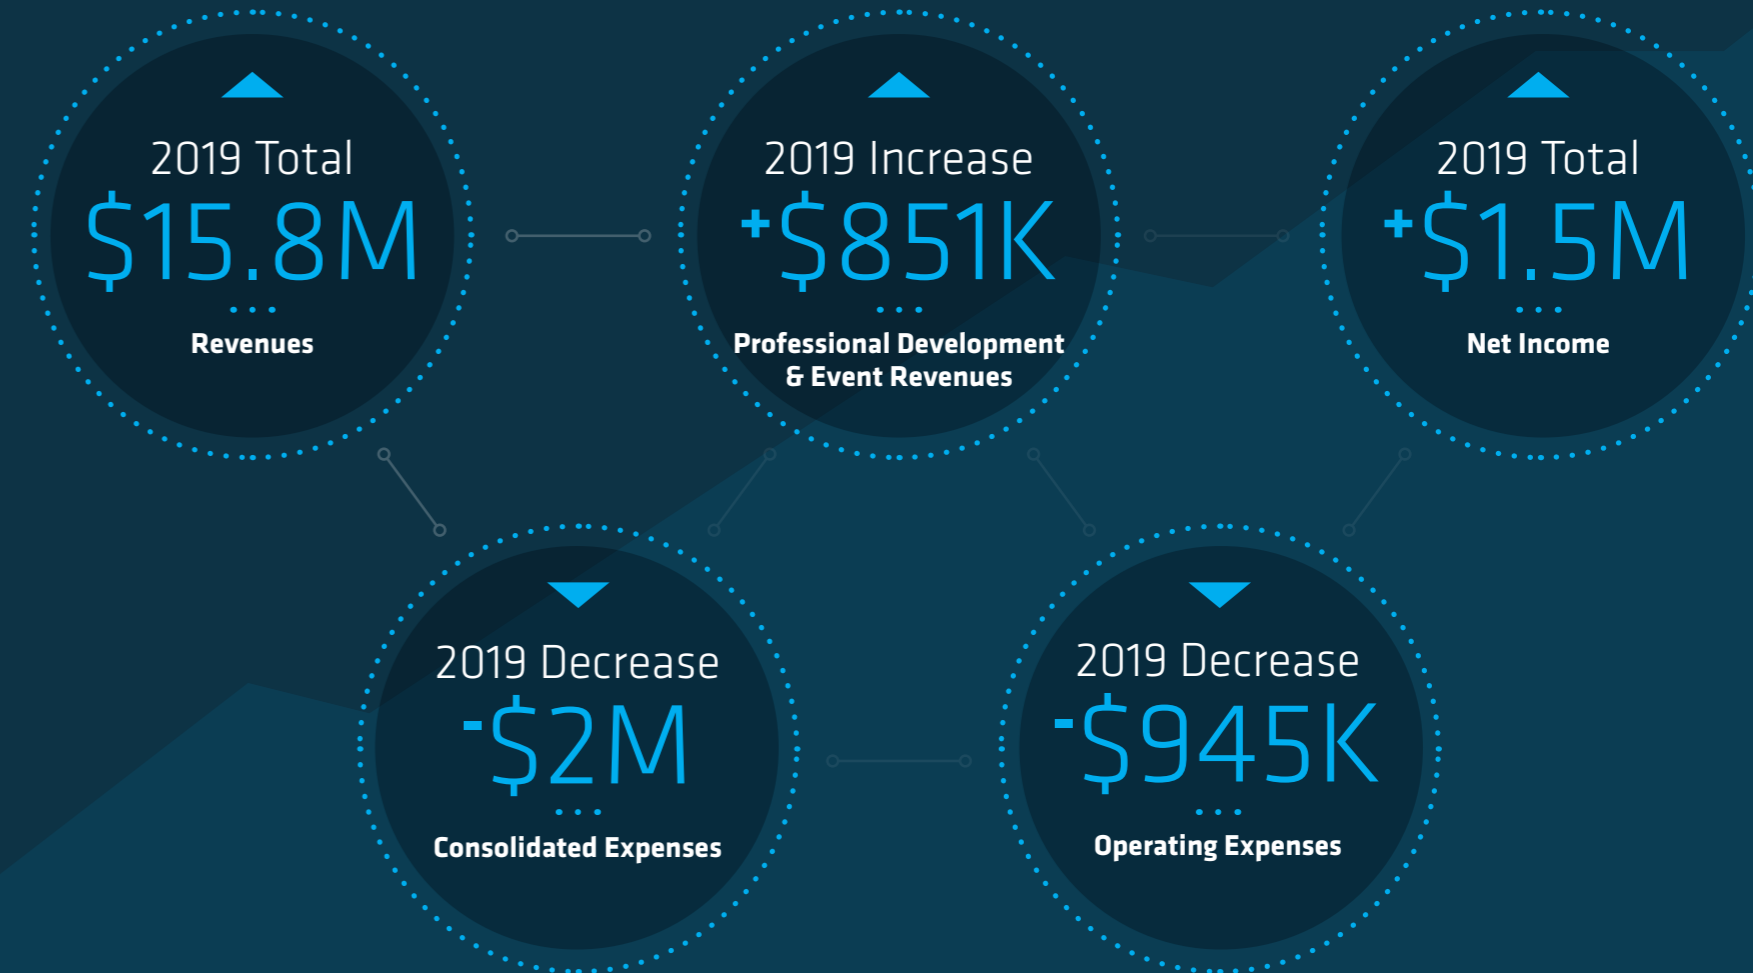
2019 Total
$15.8M
Revenues

2019 Increase
+$851K
Professional Development & Event Revenues

2019 Total
+$1.5M
Net Income

2019 Decrease
-$2M
Consolidated Expenses

2019 Decrease
-$945K
Operating Expenses